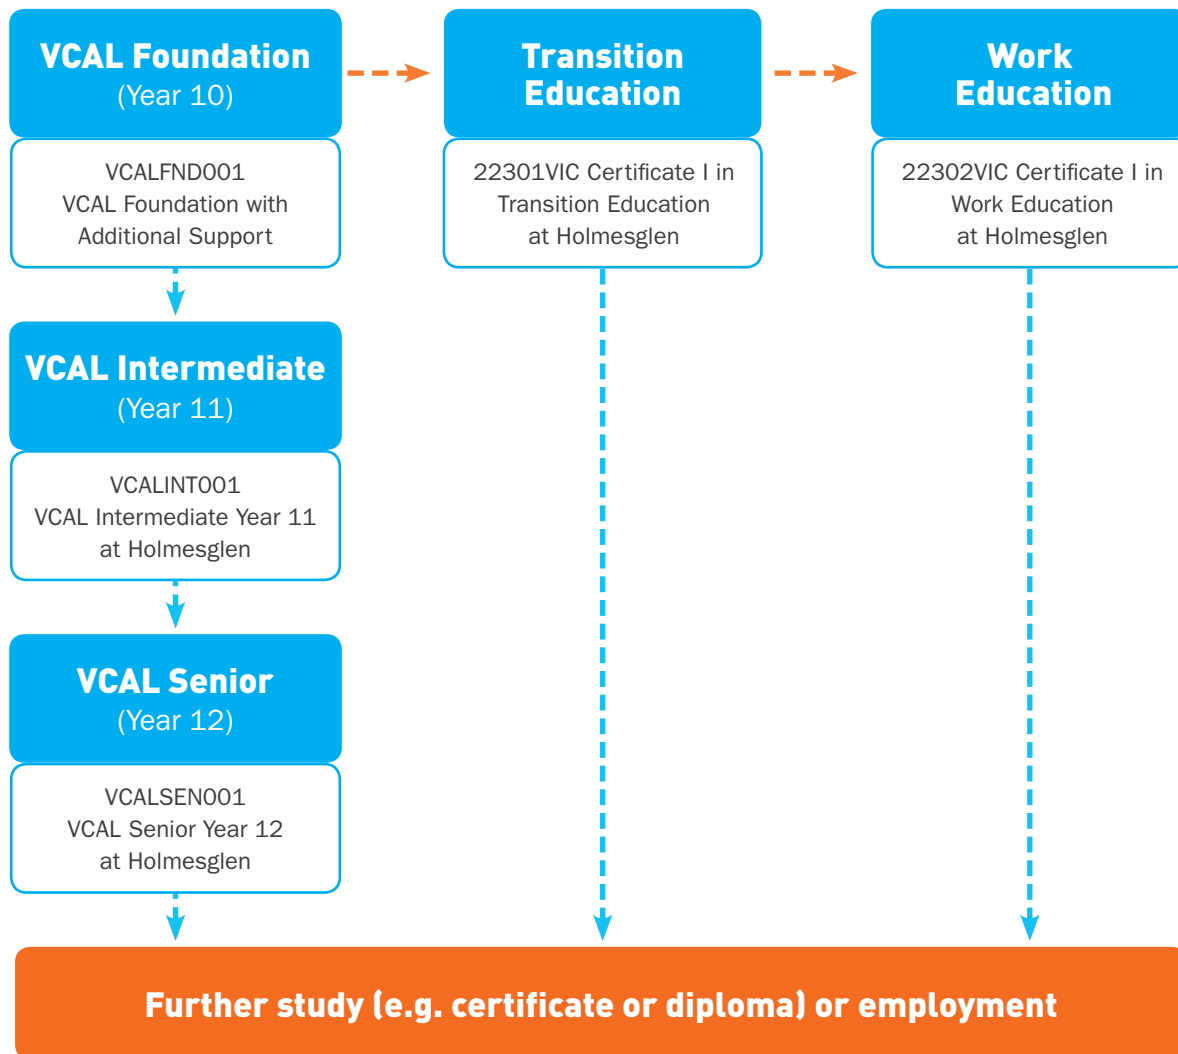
VCAL Foundation
(Year 10)

VCALFND001
VCAL Foundation with Additional Support

Transition Education

22301VIC Certificate I in Transition Education at Holmesglen

Work Education

22302VIC Certificate I in Work Education at Holmesglen

VCAL Intermediate
(Year 11)

VCALINT001
VCAL Intermediate Year 11 at Holmesglen

VCAL Senior
(Year 12)

VCALSEN001
VCAL Senior Year 12 at Holmesglen

Further study (e.g. certificate or diploma) or employment